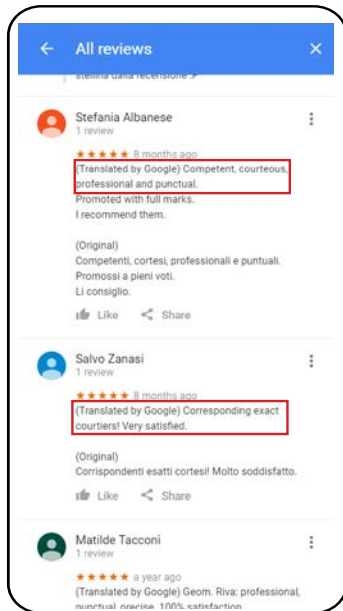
All reviews

stellina dalla recensione :P

Stefania Albanese
1 review

★★★★★ 8 months ago
(Translated by Google) Competent, courteous, professional and punctual.
Promoted with full marks.
I recommend them.

(Original)
Competenti, cortesi, professionali e puntuali.
Promossi a pieni voti.
Li consiglio.

Like Share

Salvo Zanasi
1 review

★★★★★ 8 months ago
(Translated by Google) Corresponding exact courtiers! Very satisfied.

(Original)
Corrispondenti esatti cortesi! Molto soddisfatto.

Like Share

Matilde Tacconi
1 review

★★★★★ a year ago
(Translated by Google) Geom. Riva: professional, punctual, precise, 100% satisfaction.